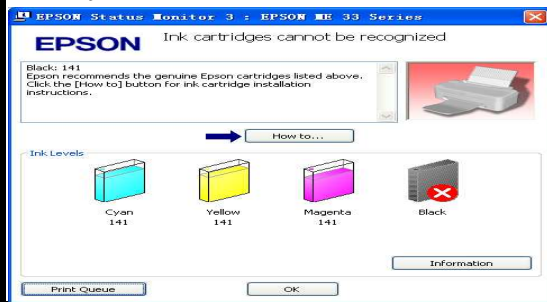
EPSON Status Monitor 3 : EPSON ME 33 Series

EPSON

Ink cartridges cannot be recognized

Black: 141
Epson recommends the genuine Epson cartridges listed above. Click the [How to] button for ink cartridge installation instructions.

How to...

Ink Levels

Cyan
141

Yellow
141

Magenta
141

Black

Information

Print Queue

OK